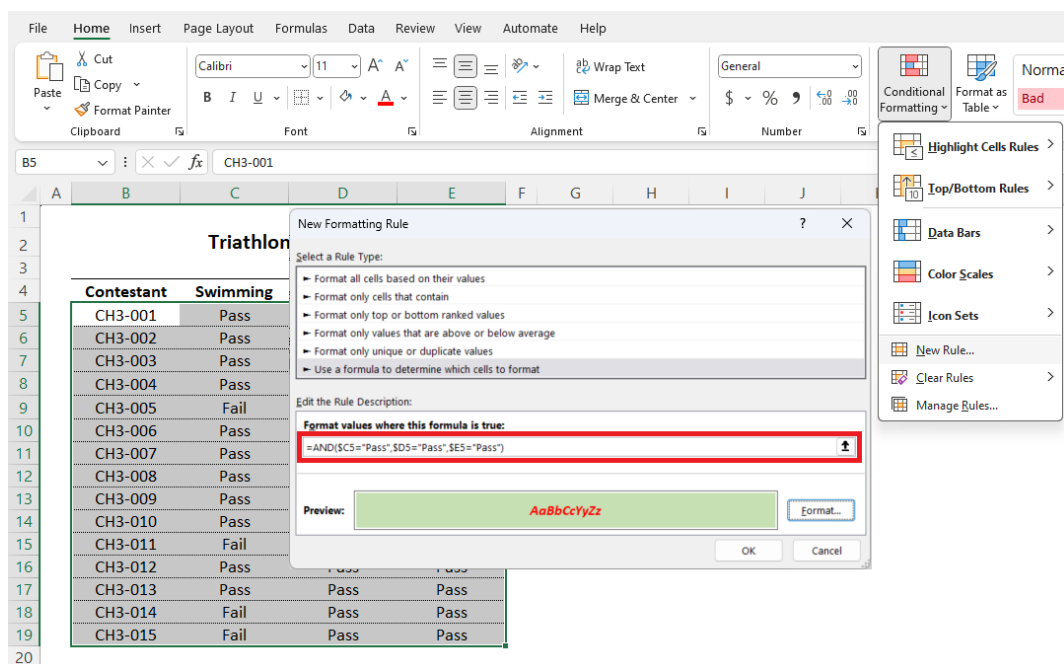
File Home Insert Page Layout Formulas Data Review View Automate Help

Paste
Cut
Copy
Format Painter
Clipboard

Calibri 11
B I U
Font

Wrap Text
Merge & Center
Alignment

General
$ % 9
Number

Conditional Formatting
Format as Table
Normal
Bad

B5 CH3-001

| | A | B | C | D | E | F | G | H | I | J |
|---|---|---|---|---|---|---|---|---|---|---|
| 1 | | | | | | | | | | |
| 2 | | Triathlon | | | | | | | | |
| 3 | | | | | | | | | | |
| 4 | | Contestant | Swimming | | | | | | | |
| 5 | | CH3-001 | Pass | | | | | | | |
| 6 | | CH3-002 | Pass | | | | | | | |
| 7 | | CH3-003 | Pass | | | | | | | |
| 8 | | CH3-004 | Pass | | | | | | | |
| 9 | | CH3-005 | Fail | | | | | | | |
| 10 | | CH3-006 | Pass | | | | | | | |
| 11 | | CH3-007 | Pass | | | | | | | |
| 12 | | CH3-008 | Pass | | | | | | | |
| 13 | | CH3-009 | Pass | | | | | | | |
| 14 | | CH3-010 | Pass | | | | | | | |
| 15 | | CH3-011 | Fail | | | | | | | |
| 16 | | CH3-012 | Pass | Pass | Pass | | | | | |
| 17 | | CH3-013 | Pass | Pass | Pass | | | | | |
| 18 | | CH3-014 | Fail | Pass | Pass | | | | | |
| 19 | | CH3-015 | Fail | Pass | Pass | | | | | |
| 20 | | | | | | | | | | |

New Formatting Rule ? ×

Select a Rule Type:
► Format all cells based on their values
► Format only cells that contain
► Format only top or bottom ranked values
► Format only values that are above or below average
► Format only unique or duplicate values
► Use a formula to determine which cells to format

Edit the Rule Description:
Format values where this formula is true:
=AND($C5="Pass",$D5="Pass",$E5="Pass")

Preview: AaBbCcYyZz Format...

OK Cancel

Highlight Cells Rules
Top/Bottom Rules
Data Bars
Color Scales
Icon Sets
New Rule...
Clear Rules
Manage Rules...